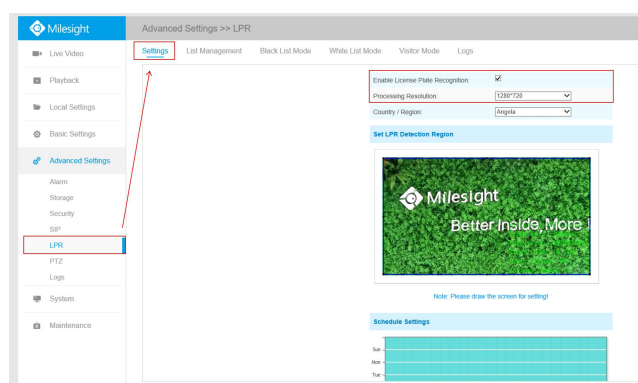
Milesight

Advanced Settings >> LPR

Live Video

Playback

Local Settings

Basic Settings

Advanced Settings

Alarm

Storage

Security

SIP

LPR

PTZ

Logs

System

Maintenance

Settings List Management Black List Mode White List Mode Visitor Mode Logs

Enable License Plate Recognition: ☑

Processing Resolution: 1280*720

Country / Region: Angola

Set LPR Detection Region

Milesight

Better Inside, More

Note: Please draw the screen for setting!

Schedule Settings

Sun

Mon

Tue